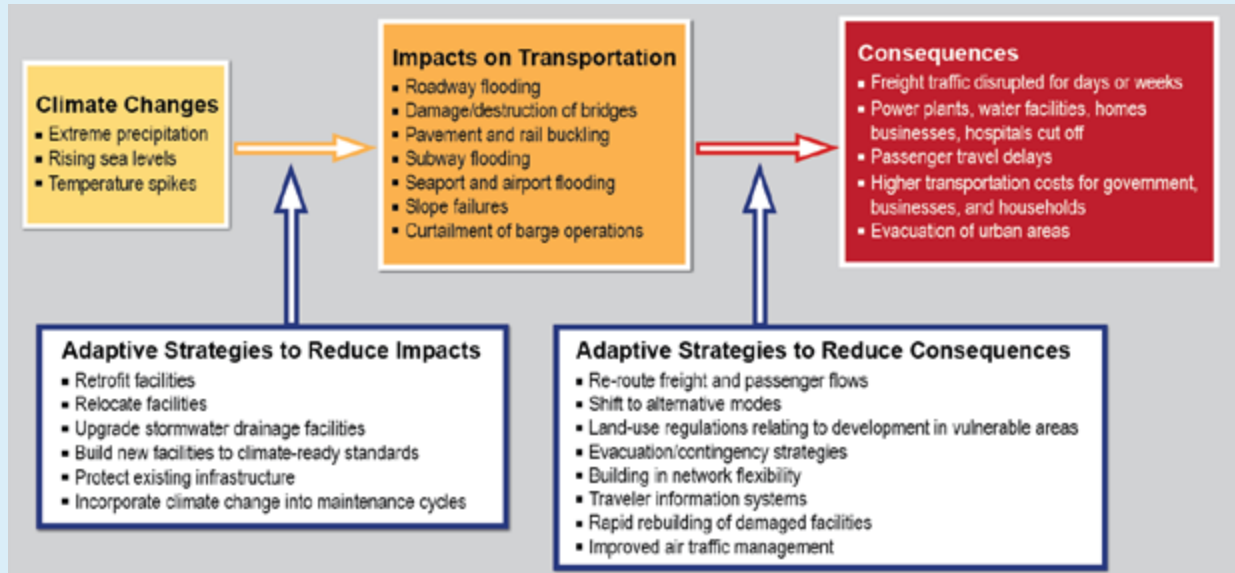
Climate Changes
- Extreme precipitation
- Rising sea levels
- Temperature spikes

Impacts on Transportation
- Roadway flooding
- Damage/destruction of bridges
- Pavement and rail buckling
- Subway flooding
- Seaport and airport flooding
- Slope failures
- Curtailment of barge operations

Consequences
- Freight traffic disrupted for days or weeks
- Power plants, water facilities, homes businesses, hospitals cut off
- Passenger travel delays
- Higher transportation costs for government, businesses, and households
- Evacuation of urban areas

Adaptive Strategies to Reduce Impacts
- Retrofit facilities
- Relocate facilities
- Upgrade stormwater drainage facilities
- Build new facilities to climate-ready standards
- Protect existing infrastructure
- Incorporate climate change into maintenance cycles

Adaptive Strategies to Reduce Consequences
- Re-route freight and passenger flows
- Shift to alternative modes
- Land-use regulations relating to development in vulnerable areas
- Evacuation/contingency strategies
- Building in network flexibility
- Traveler information systems
- Rapid rebuilding of damaged facilities
- Improved air traffic management